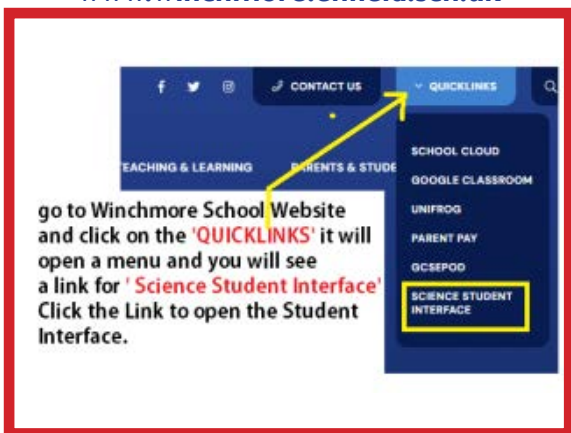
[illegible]

CONTACT US
QUICKLINKS

EACHING & LEARNING
PARENTS & STUDE

SCHOOL CLOUD
GOOGLE CLASSROOM
UNIFROG
PARENT PAY
GCSEPOD
SCIENCE STUDENT INTERFACE

go to Winchmore School Website and click on the 'QUICKLINKS' it will open a menu and you will see a link for ' Science Student Interface' Click the Link to open the Student Interface.